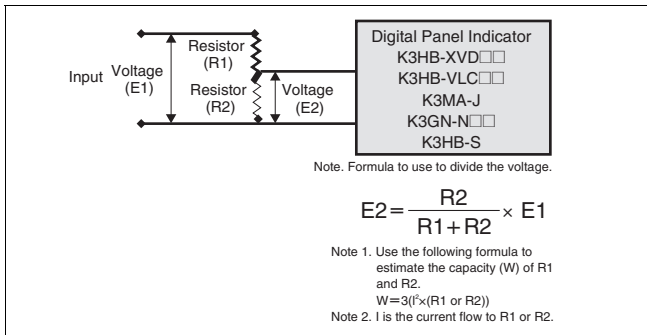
Input Voltage (E1)

Resistor (R1)

Resistor (R2)

Voltage (E2)

Digital Panel Indicator
K3HB-XVD□□
K3HB-VLC□□
K3MA-J
K3GN-N□□
K3HB-S

Note. Formula to use to divide the voltage.

$E2 = \frac{R2}{R1+R2} \times E1$

Note 1. Use the following formula to estimate the capacity (W) of R1 and R2.
$W = 3(I^2 \times (R1 \text{ or } R2))$

Note 2. I is the current flow to R1 or R2.